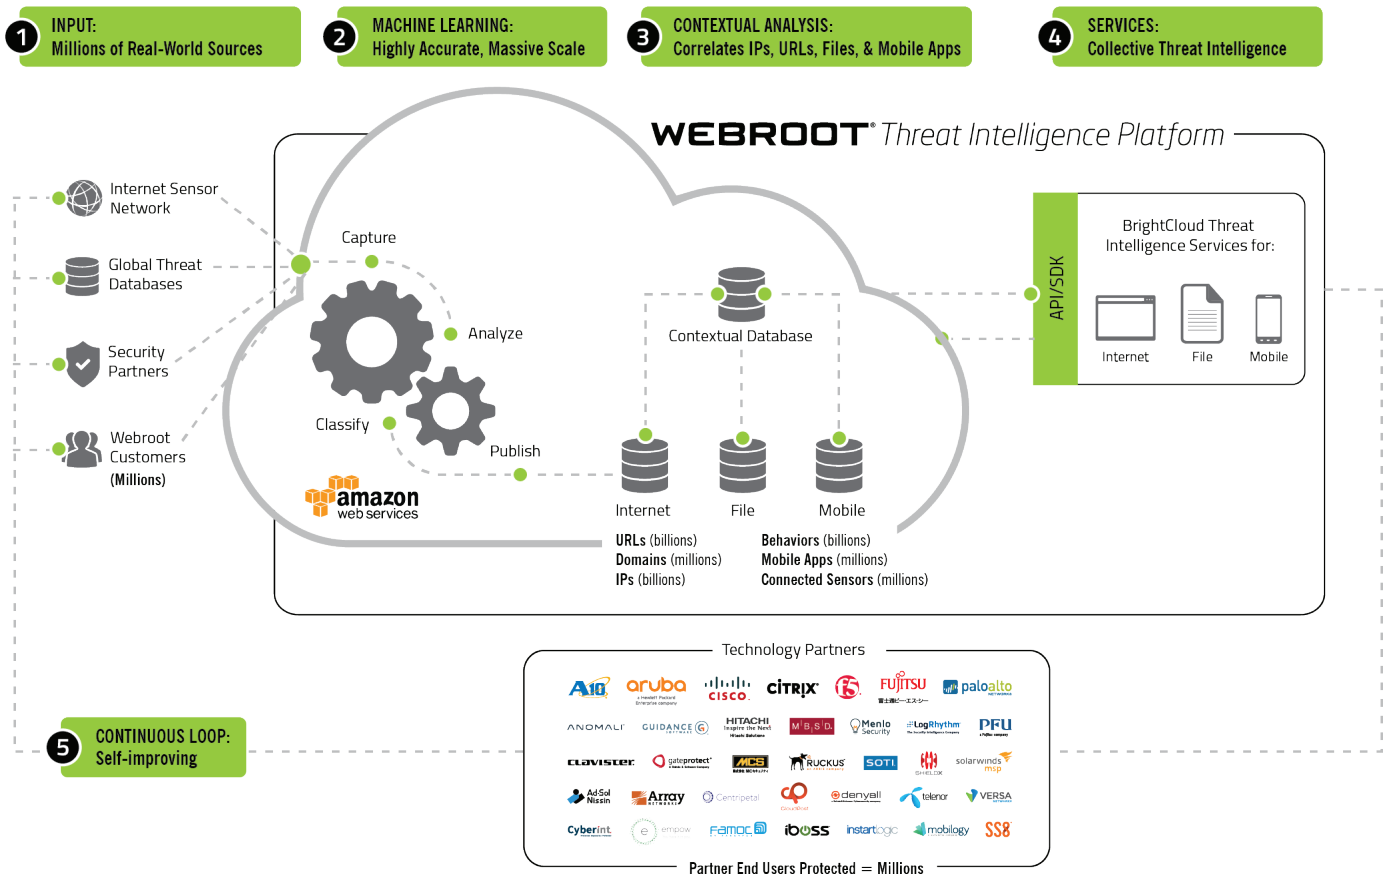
1 INPUT:
Millions of Real-World Sources

2 MACHINE LEARNING:
Highly Accurate, Massive Scale

3 CONTEXTUAL ANALYSIS:
Correlates IPs, URLs, Files, & Mobile Apps

4 SERVICES:
Collective Threat Intelligence

WEBROOT® Threat Intelligence Platform

Internet Sensor Network

Global Threat Databases

Security Partners

Webroot Customers (Millions)

Capture

Analyze

Classify

Publish

amazon web services

Contextual Database

Internet

File

Mobile

URLs (billions)
Domains (millions)
IPs (billions)

Behaviors (billions)
Mobile Apps (millions)
Connected Sensors (millions)

API/SDK

BrightCloud Threat Intelligence Services for:

Internet

File

Mobile

Technology Partners

A10 aruba CISCO CITRIX F5 FUJITSU paloalto
ANOMALI GUIDANCE HITACHI MBSD Menlo Security LogRhythm PFU
clavister gateprotect MCS RUCKUS SOTI SHIELDX solarwinds msp
Ad-Sol Nissin Array Centripetal CloudBlock denyall telenor VERSA
Cyberint empow Famoc iboss instartlogic mobilogy SS8

Partner End Users Protected = Millions

5 CONTINUOUS LOOP:
Self-improving